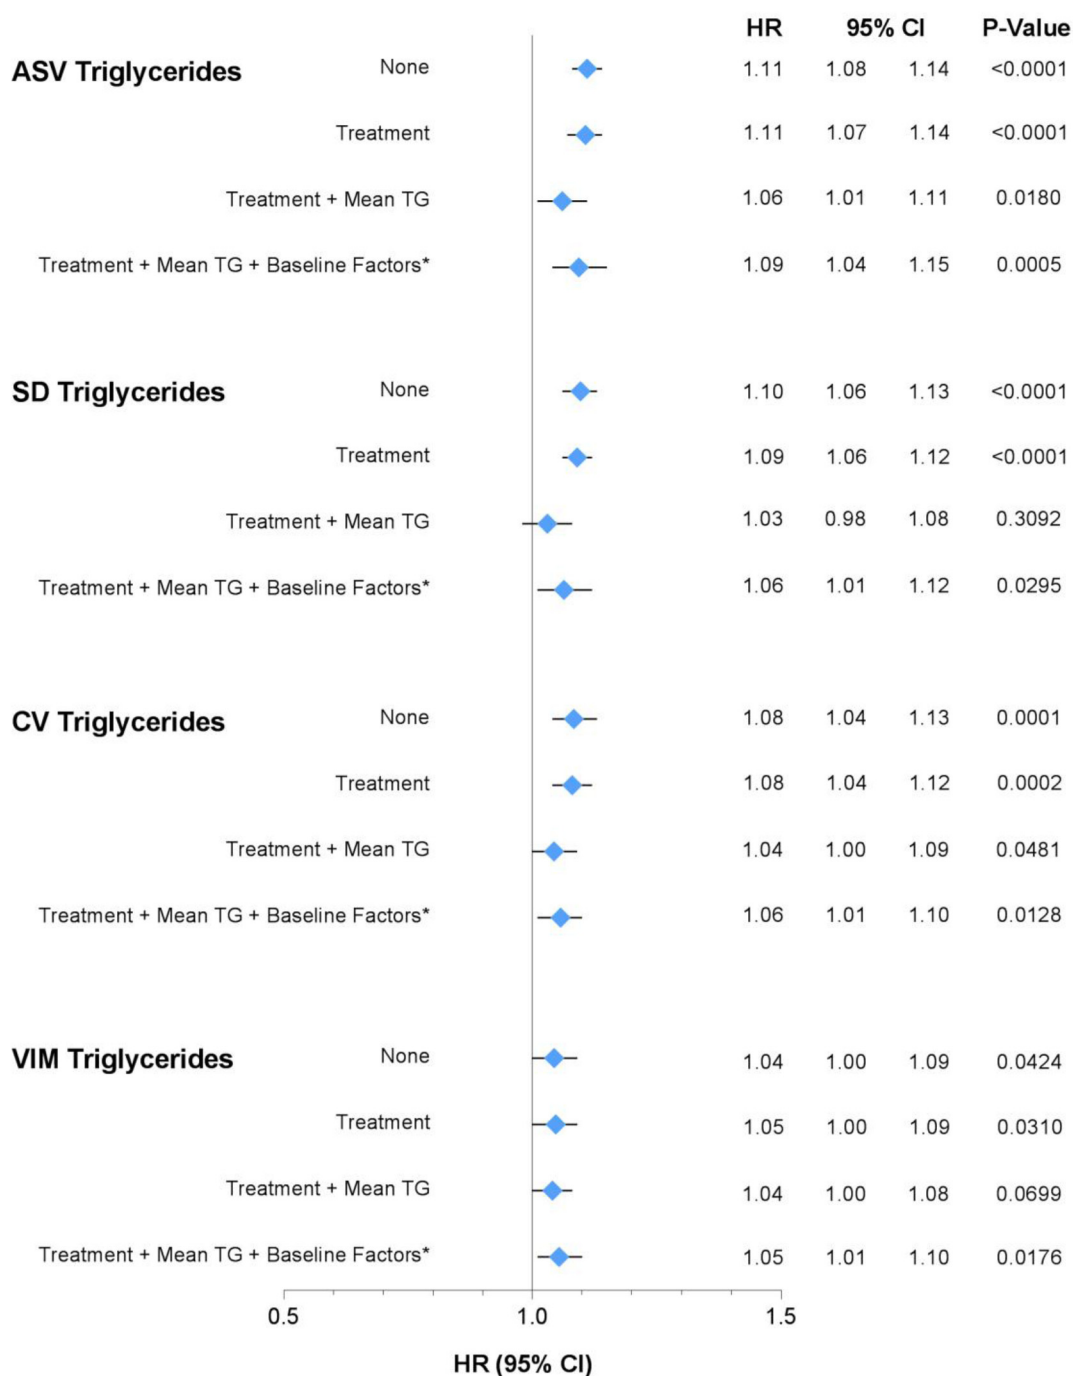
| | | HR | 95% CI | | P-Value |
|---|---|---|---|---|---|
| ASV Triglycerides | None | 1.11 | 1.08 | 1.14 | <0.0001 |
| | Treatment | 1.11 | 1.07 | 1.14 | <0.0001 |
| | Treatment + Mean TG | 1.06 | 1.01 | 1.11 | 0.0180 |
| | Treatment + Mean TG + Baseline Factors* | 1.09 | 1.04 | 1.15 | 0.0005 |
| SD Triglycerides | None | 1.10 | 1.06 | 1.13 | <0.0001 |
| | Treatment | 1.09 | 1.06 | 1.12 | <0.0001 |
| | Treatment + Mean TG | 1.03 | 0.98 | 1.08 | 0.3092 |
| | Treatment + Mean TG + Baseline Factors* | 1.06 | 1.01 | 1.12 | 0.0295 |
| CV Triglycerides | None | 1.08 | 1.04 | 1.13 | 0.0001 |
| | Treatment | 1.08 | 1.04 | 1.12 | 0.0002 |
| | Treatment + Mean TG | 1.04 | 1.00 | 1.09 | 0.0481 |
| | Treatment + Mean TG + Baseline Factors* | 1.06 | 1.01 | 1.10 | 0.0128 |
| VIM Triglycerides | None | 1.04 | 1.00 | 1.09 | 0.0424 |
| | Treatment | 1.05 | 1.00 | 1.09 | 0.0310 |
| | Treatment + Mean TG | 1.04 | 1.00 | 1.08 | 0.0699 |
| | Treatment + Mean TG + Baseline Factors* | 1.05 | 1.01 | 1.10 | 0.0176 |

0.5 1.0 1.5

HR (95% CI)